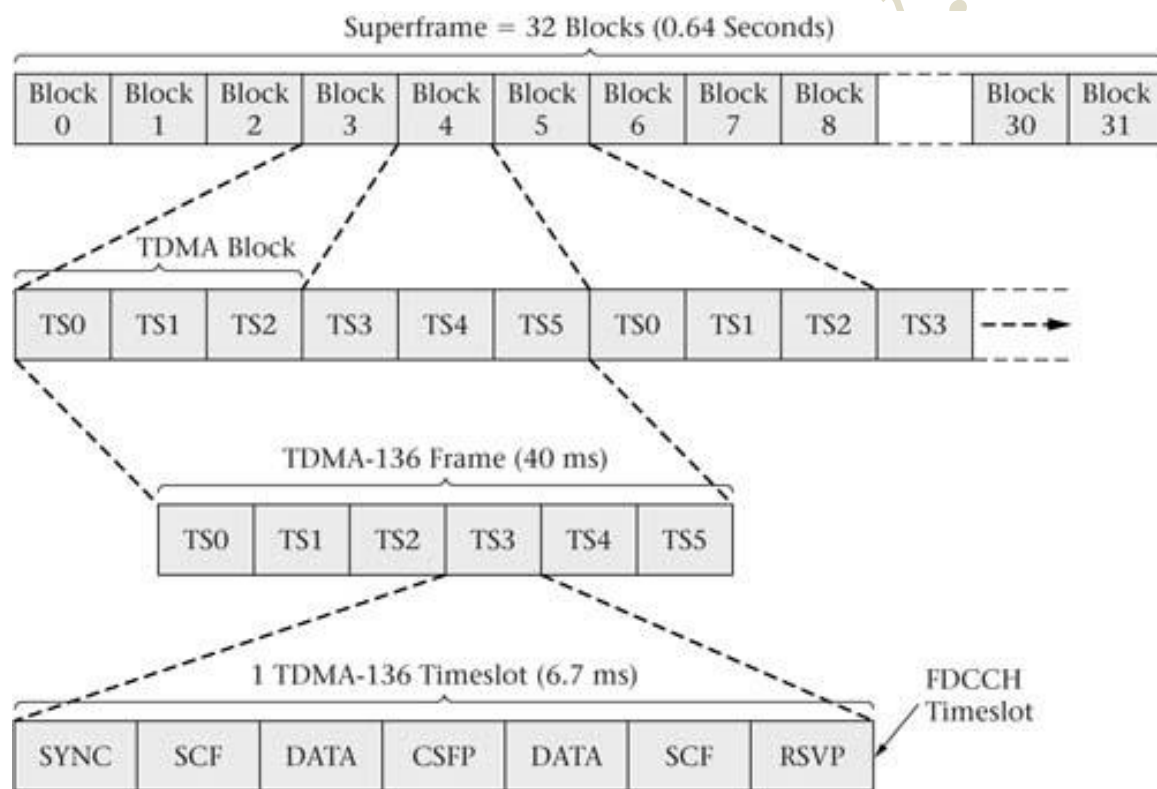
Superframe = 32 Blocks (0.64 Seconds)

| Block 0 | Block 1 | Block 2 | Block 3 | Block 4 | Block 5 | Block 6 | Block 7 | Block 8 | | Block 30 | Block 31 |
|---|---|---|---|---|---|---|---|---|---|---|---|

TDMA Block

| TS0 | TS1 | TS2 | TS3 | TS4 | TS5 | TS0 | TS1 | TS2 | TS3 |
|---|---|---|---|---|---|---|---|---|---|

TDMA-136 Frame (40 ms)

| TS0 | TS1 | TS2 | TS3 | TS4 | TS5 |
|---|---|---|---|---|---|

1 TDMA-136 Timeslot (6.7 ms)

FDCCH Timeslot

| SYNC | SCF | DATA | CSFP | DATA | SCF | RSVP |
|---|---|---|---|---|---|---|